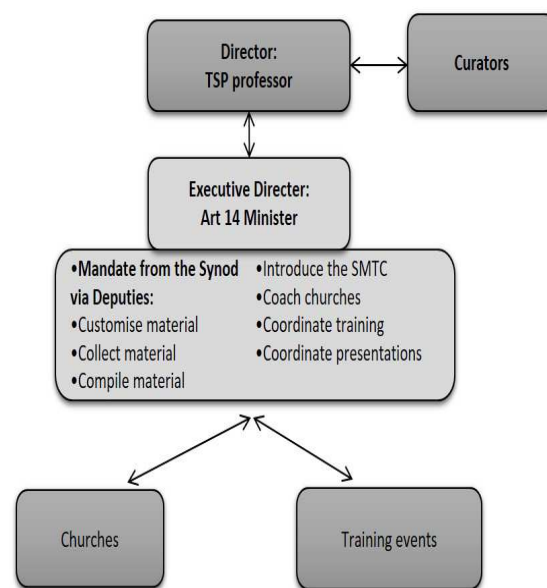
Director:
TSP professor

Curators

Executive Directer:
Art 14 Minister

•Mandate from the Synod via Deputies:
•Customise material
•Collect material
•Compile material

•Introduce the SMTC
•Coach churches
•Coordinate training
•Coordinate presentations

Churches

Training events